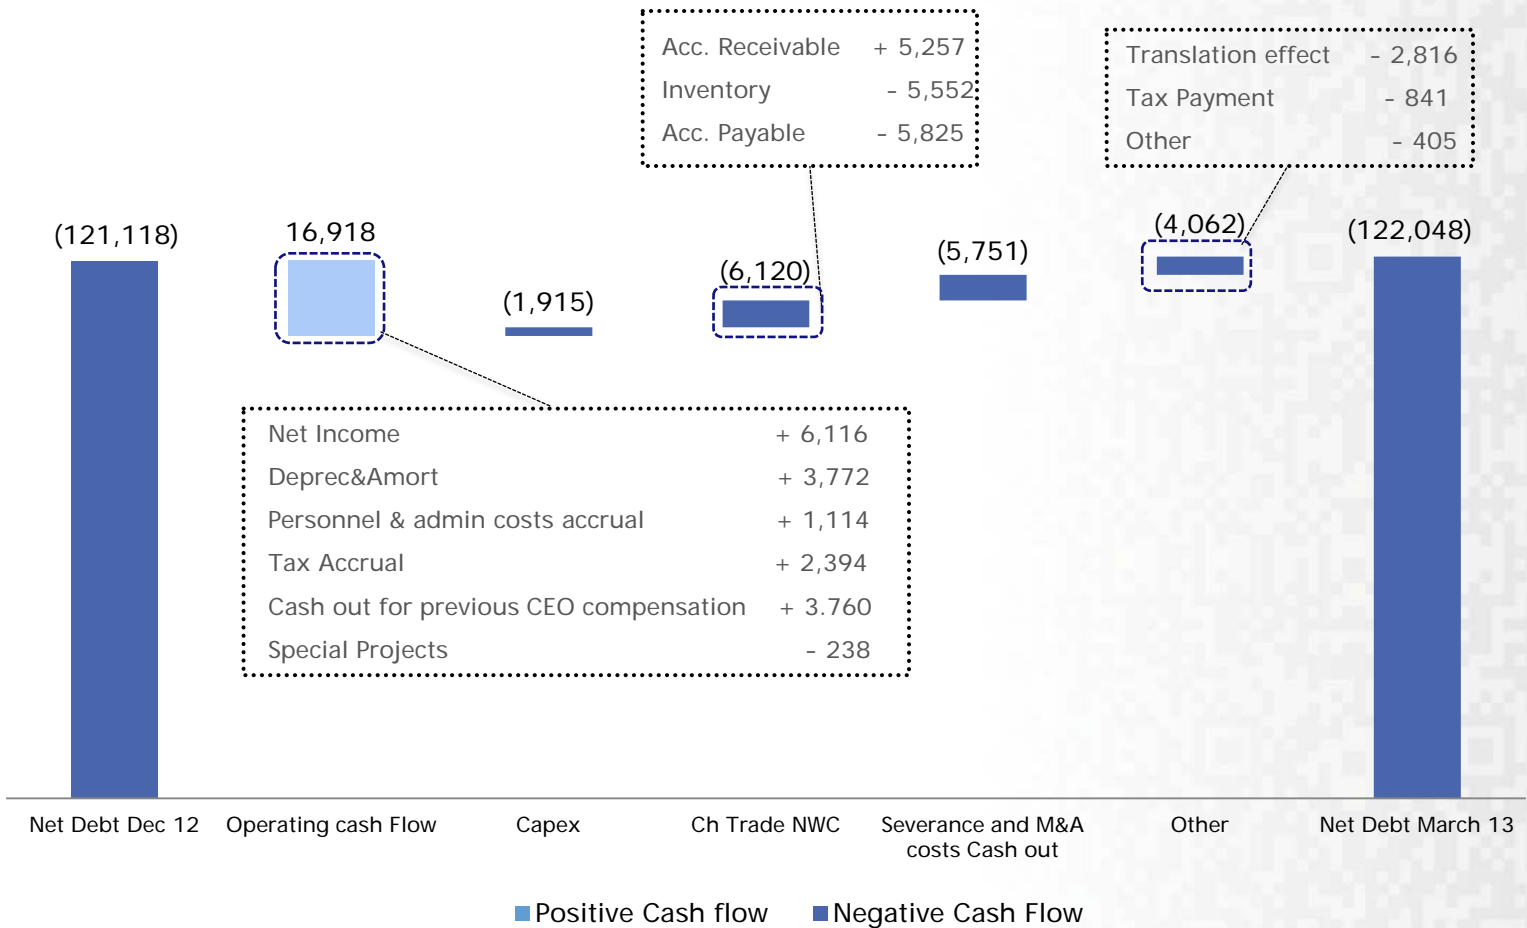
Acc. Receivable + 5,257
Inventory - 5,552
Acc. Payable - 5,825

Translation effect - 2,816
Tax Payment - 841
Other - 405

(121,118)
16,918
(1,915)
(6,120)
(5,751)
(4,062)
(122,048)

Net Income + 6,116
Deprec&Amort + 3,772
Personnel & admin costs accrual + 1,114
Tax Accrual + 2,394
Cash out for previous CEO compensation + 3.760
Special Projects - 238

Net Debt Dec 12
Operating cash Flow
Capex
Ch Trade NWC
Severance and M&A costs Cash out
Other
Net Debt March 13

Positive Cash flow
Negative Cash Flow